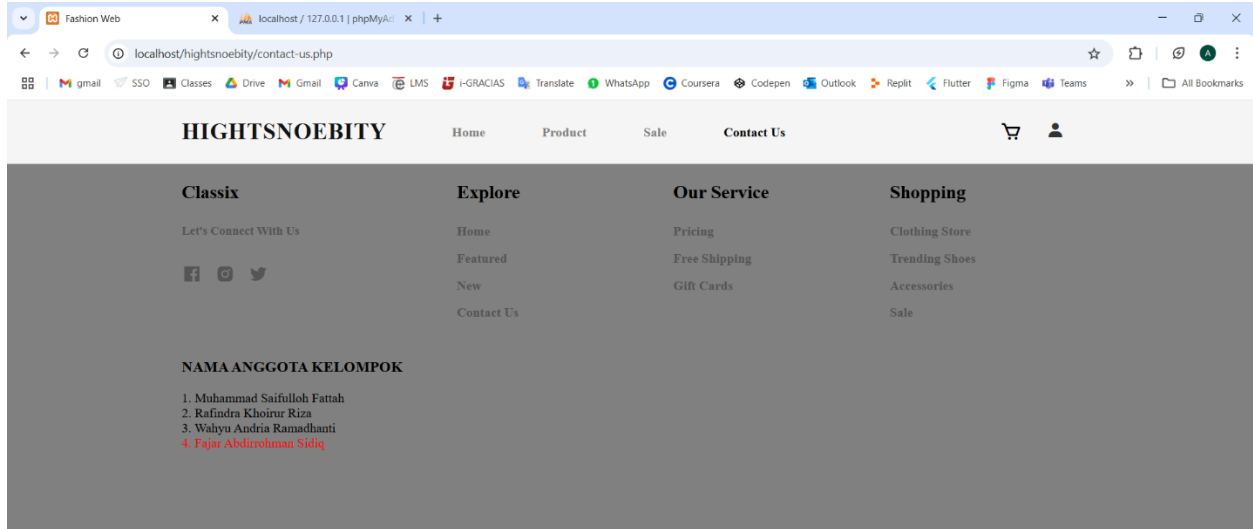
Fashion Web ×
localhost / 127.0.0.1 | phpMyAd ×
+

localhost/hightsnoebity/contact-us.php

gmail SSO Classes Drive Gmail Canva LMS i-GRACIAS Translate WhatsApp Coursera Codepen Outlook Replit Flutter Figma Teams » All Bookmarks

A

HIGHTSNOEBITY Home Product Sale Contact Us

Classix

Let's Connect With Us

Explore

Home
Featured
New
Contact Us

Our Service

Pricing
Free Shipping
Gift Cards

Shopping

Clothing Store
Trending Shoes
Accessories
Sale

NAMA ANGGOTA KELOMPOK

1. Muhammad Saifulloh Fattah
2. Rafindra Khoirur Riza
3. Wahyu Andria Ramadhanti
4. Fajar Abdirrohman Sidiq